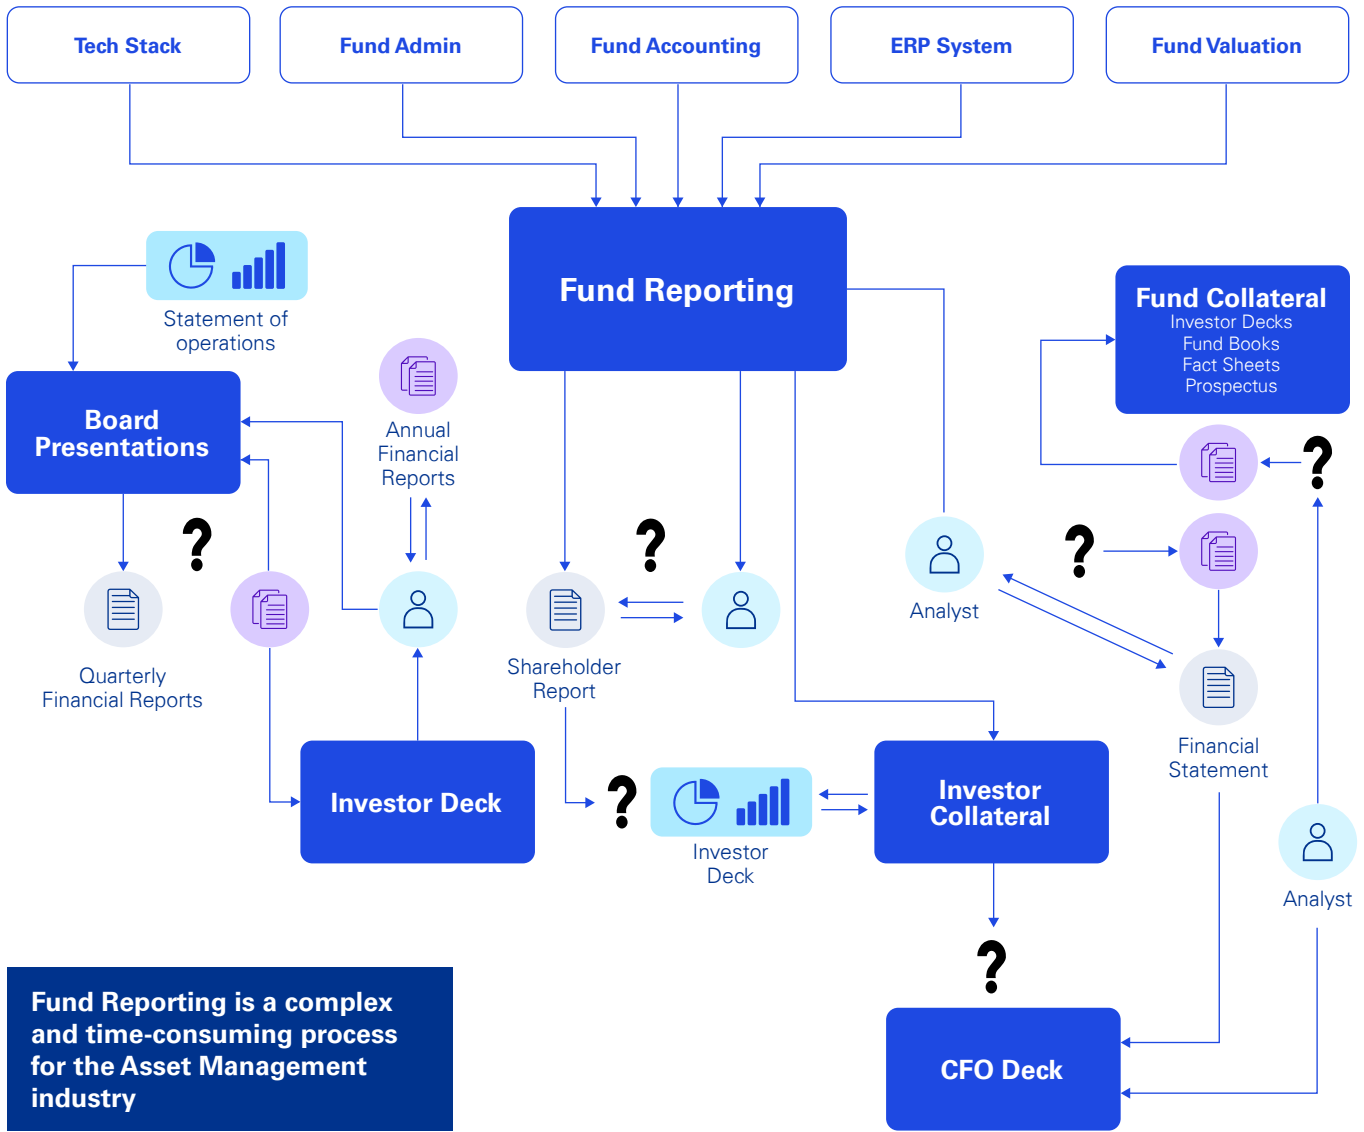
Tech Stack

Fund Admin

Fund Accounting

ERP System

Fund Valuation

Fund Reporting

Statement of operations

Board Presentations

Annual Financial Reports

Fund Collateral
Investor Decks
Fund Books
Fact Sheets
Prospectus

?

?

?

?

Analyst

Quarterly Financial Reports

Shareholder Report

Financial Statement

Investor Deck

?

Investor Deck

Investor Collateral

Analyst

?

Fund Reporting is a complex and time-consuming process for the Asset Management industry

CFO Deck